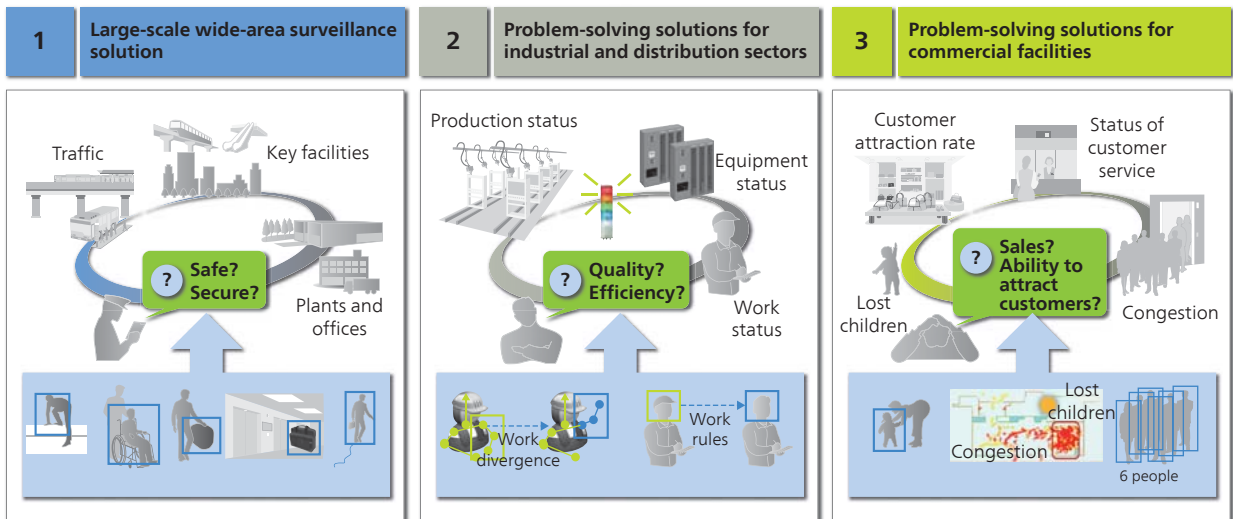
1 Large-scale wide-area surveillance solution

Traffic

Key facilities

? Safe? Secure?

Plants and offices

2 Problem-solving solutions for industrial and distribution sectors

Production status

Equipment status

? Quality? Efficiency?

Work status

Work divergence

Work rules

3 Problem-solving solutions for commercial facilities

Customer attraction rate

Status of customer service

? Sales? Ability to attract customers?

Lost children

Congestion

Lost children

Congestion

6 people